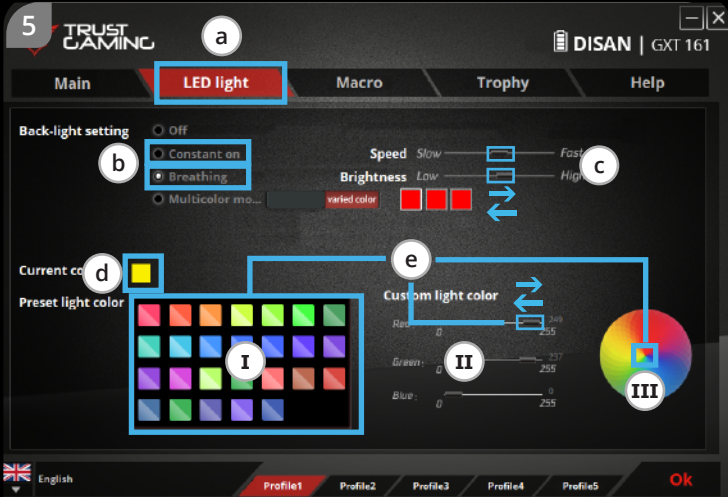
5

TRUST GAMING

a

DISAN | GXT 161

Main

LED light

Macro

Trophy

Help

Back-light setting

Off

b

Constant on

Breathing

Multicolor mo...

varied color

Speed

Slow

Fast

Brightness

Low

High

c

Current co

d

Preset light color

e

Custom light color

Red

0

255

249

I

Green

0

255

237

II

Blue

0

255

0

III

English

Profile1

Profile2

Profile3

Profile4

Profile5

Ok